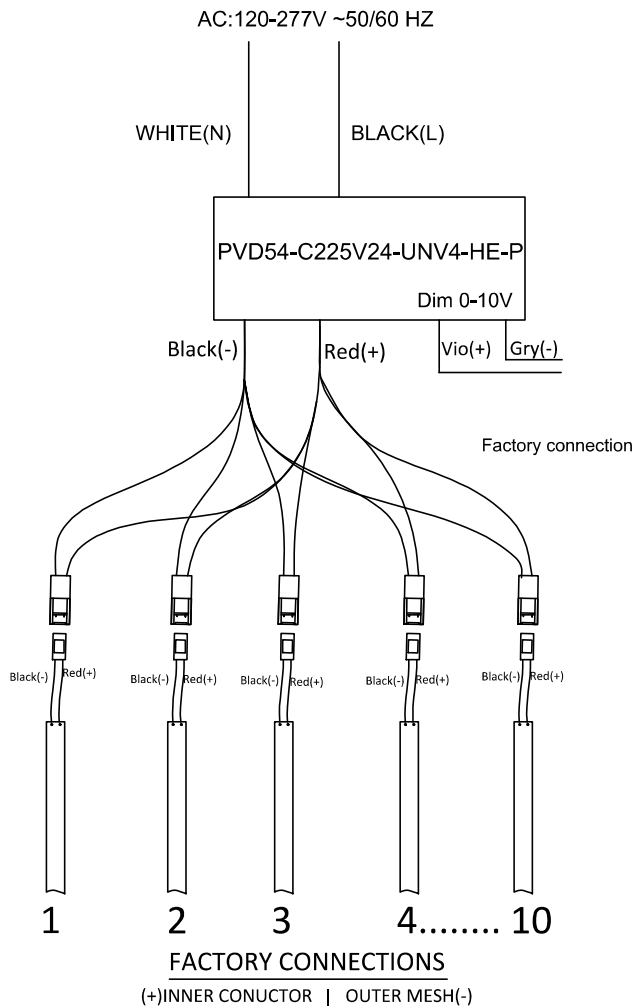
AC:120-277V ~50/60 HZ

WHITE(N)

BLACK(L)

PVD54-C225V24-UNV4-HE-P

Dim 0-10V

Black(-)

Red(+)

Vio(+)

Gry(-)

Factory connection

Black(-) Red(+)

Black(-) Red(+)

Black(-) Red(+)

Black(-) Red(+)

Black(-) Red(+)

1 2 3 4........ 10

FACTORY CONNECTIONS

(+)INNER CONUCTOR | OUTER MESH(-)